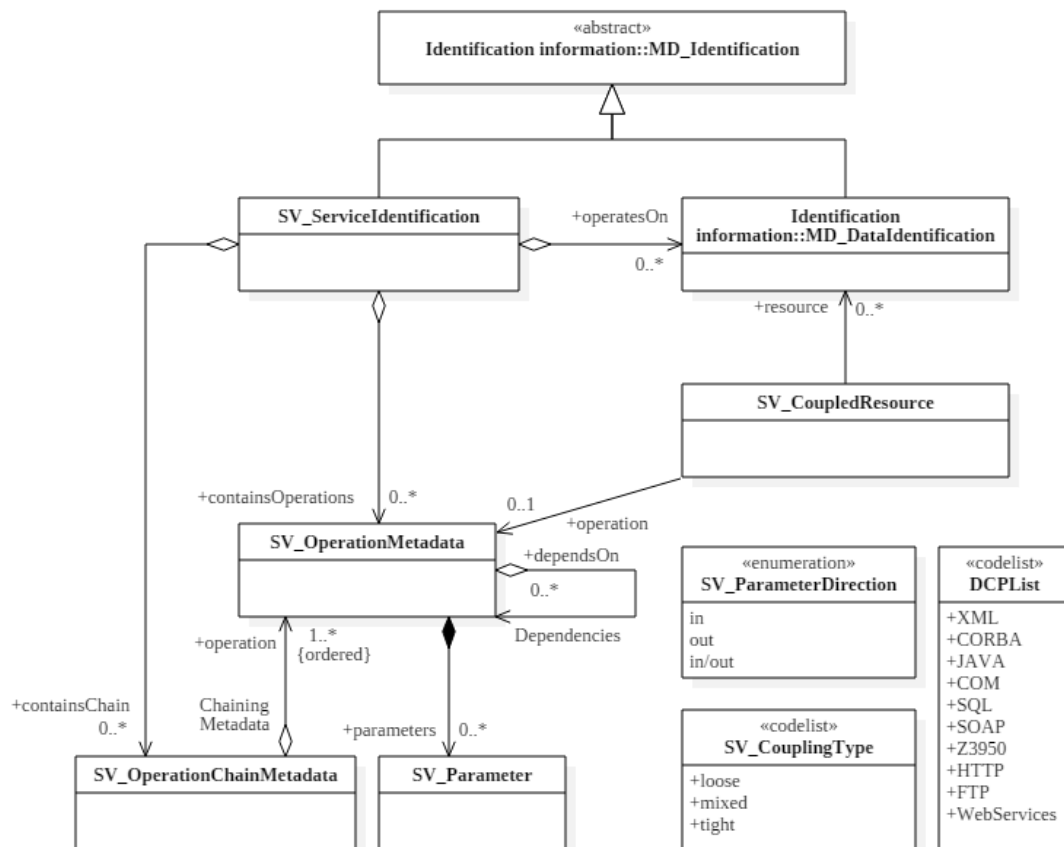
«abstract»
Identification information::MD_Identification

SV_ServiceIdentification

+operatesOn
0..*

Identification information::MD_DataIdentification

+resource
0..*

SV_CoupledResource

+containsOperations
0..*

0..1
+operation

SV_OperationMetadata

+dependsOn
0..*
Dependencies

+operation
1..*
{ordered}

Chaining Metadata

+containsChain
0..*

+parameters
0..*

SV_OperationChainMetadata

SV_Parameter

«enumeration»
SV_ParameterDirection
in
out
in/out

«codelist»
SV_CouplingType
+loose
+mixed
+tight

«codelist»
DCPList
+XML
+CORBA
+JAVA
+COM
+SQL
+SOAP
+Z3950
+HTTP
+FTP
+WebServices